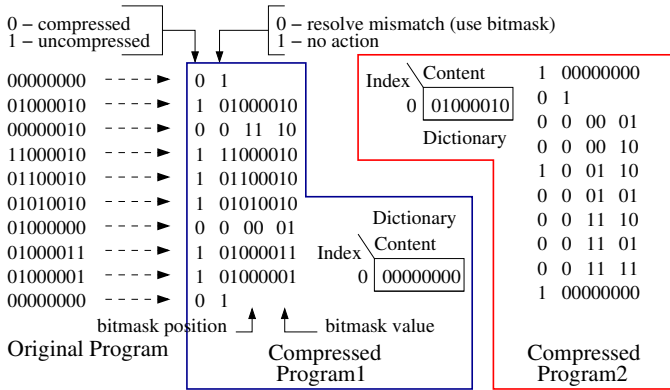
0 – compressed
1 – uncompressed

0 – resolve mismatch (use bitmask)
1 – no action

00000000
01000010
00000010
11000010
01100010
01010010
01000000
01000011
01000001
00000000

Original Program

0 1
1 01000010
0 0 11 10
1 11000010
1 01100010
1 01010010
0 0 00 01
1 01000011
1 01000001
0 1

bitmask position
bitmask value

Dictionary

| Index | Content |
|---|---|
| 0 | 00000000 |

Compressed Program1

| Index | Content |
|---|---|
| 0 | 01000010 |

Dictionary

1 00000000
0 1
0 0 00 01
0 0 00 10
1 0 01 10
0 0 01 01
0 0 11 10
0 0 11 01
0 0 11 11
1 00000000

Compressed Program2